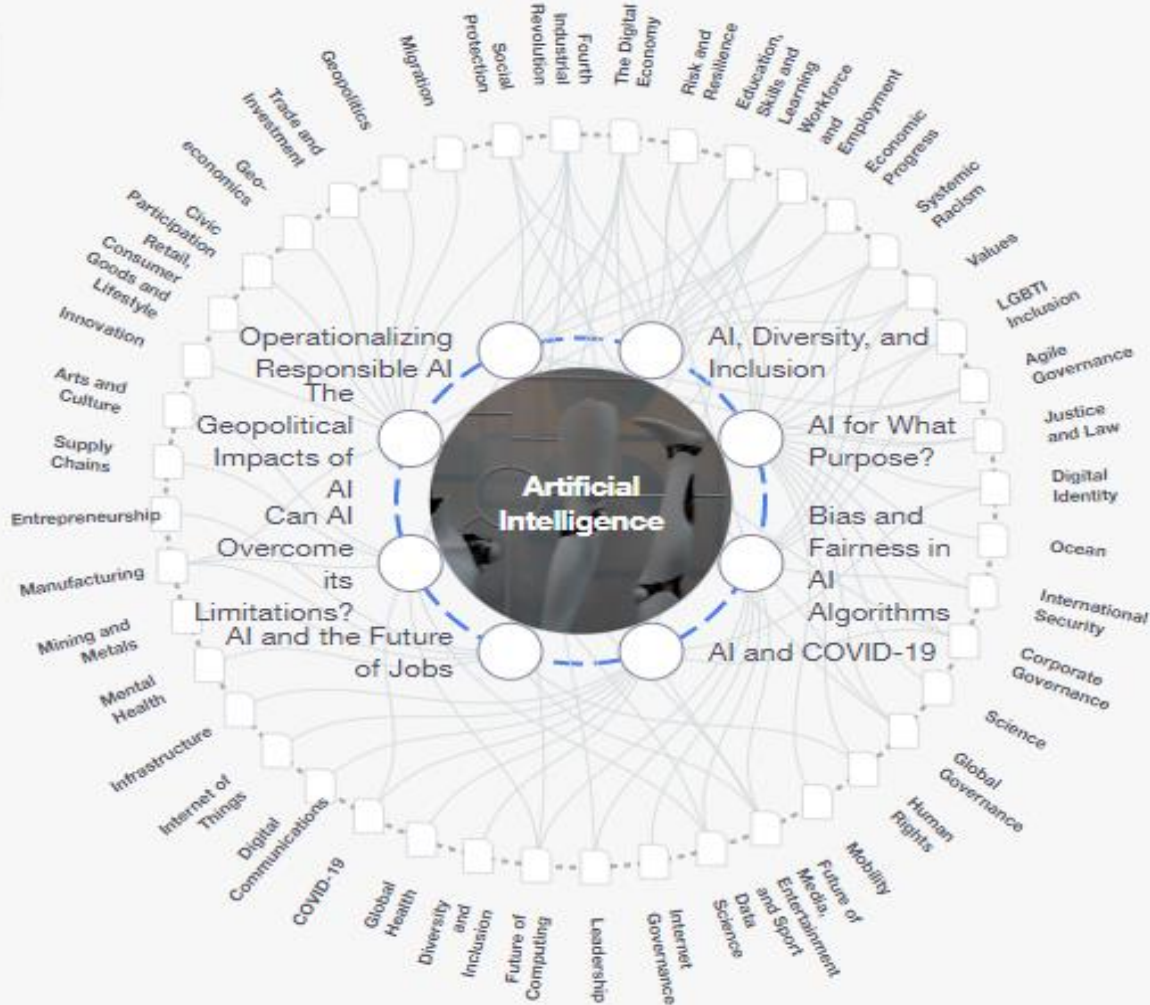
Migration
Social Protection
Fourth Industrial Revolution
The Digital Economy
Risk and Resilience
Education, Skills and Learning
Workforce and Employment
Economic Progress
Systemic Racism
Values
LGBTI Inclusion
Agile Governance
Justice and Law
Digital Identity
Ocean
International Security
Corporate Governance
Science
Global Governance
Human Rights
Mobility
Future of Media, Entertainment and Sport
Data Science
Internet Governance
Leadership
Future of Computing
Diversity and Inclusion
Global Health
COVID-19
Digital Communications
Internet of Things
Infrastructure
Mental Health
Mining and Metals
Manufacturing
Entrepreneurship
Supply Chains
Arts and Culture
Innovation
Retail, Consumer Goods and Lifestyle
Civic Participation
Geo-economics
Trade and Investment
Geopolitics

Operationalizing Responsible AI
AI, Diversity, and Inclusion
The Geopolitical Impacts of AI
AI for What Purpose?
Artificial Intelligence
Can AI Overcome its Limitations?
Bias and Fairness in AI Algorithms
AI and the Future of Jobs
AI and COVID-19